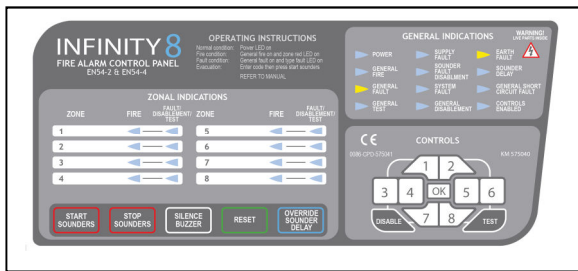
INFINITY 8
FIRE ALARM CONTROL PANEL
EN54-2 & EN54-4

OPERATING INSTRUCTIONS
Normal condition: Power LED on
Fire condition: General fire on and zone red LED on
Fault condition: General fault on and type fault LED on
Evacuation: Enter code then press start sounders
REFER TO MANUAL

GENERAL INDICATIONS
WARNING! LIVE PARTS INSIDE
POWER
SUPPLY FAULT
EARTH FAULT
GENERAL FIRE
SOUNDER FAULT DISABLEMENT
SOUNDER DELAY
GENERAL FAULT
SYSTEM FAULT
GENERAL SHORT CIRCUIT FAULT
GENERAL TEST
GENERAL DISABLEMENT
CONTROLS ENABLED

ZONAL INDICATIONS
| ZONE | FIRE | FAULT/ DISABLEMENT/ TEST | ZONE | FIRE | FAULT/ DISABLEMENT/ TEST |
|---|---|---|---|---|---|
| 1 | | | 5 | | |
| 2 | | | 6 | | |
| 3 | | | 7 | | |
| 4 | | | 8 | | |

CE
CONTROLS
0086-CPD-575341
KM 575040
1 2 3 4 OK 5 6 7 8
DISABLE
TEST

START SOUNDERS
STOP SOUNDERS
SILENCE BUZZER
RESET
OVERRIDE SOUNDER DELAY